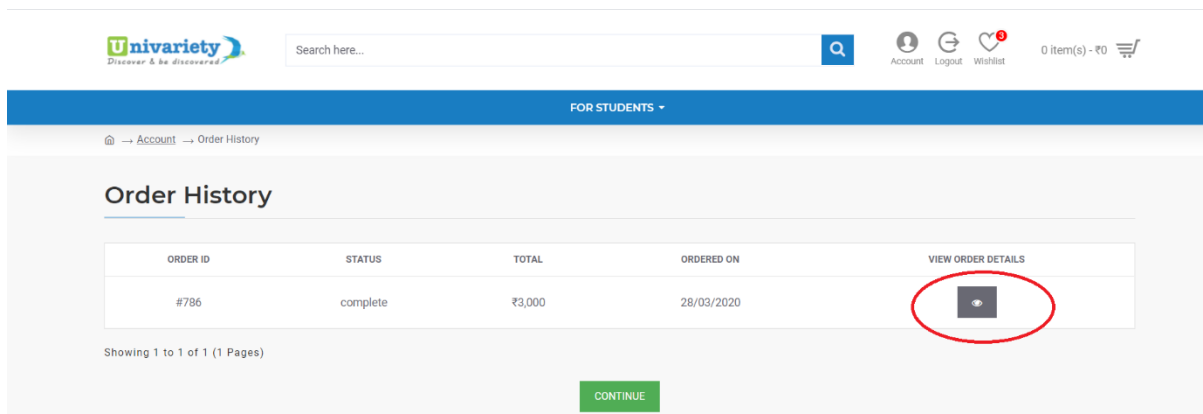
Univariety
Discover & be discovered

Search here...

Account Logout 3 Wishlist 0 item(s) - ₹0

FOR STUDENTS

→ Account → Order History

Order History

| ORDER ID | STATUS | TOTAL | ORDERED ON | VIEW ORDER DETAILS |
|---|---|---|---|---|
| #786 | complete | ₹3,000 | 28/03/2020 | |

Showing 1 to 1 of 1 (1 Pages)

CONTINUE